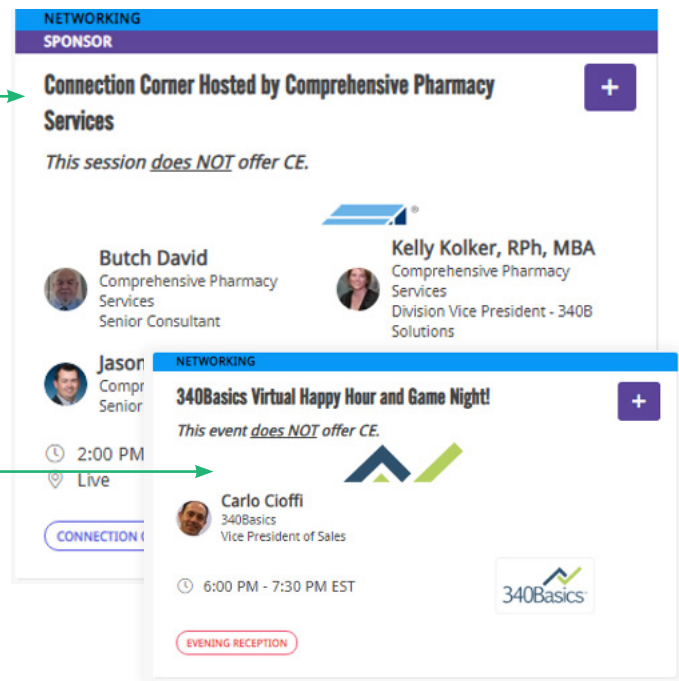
NETWORKING
SPONSOR

Connection Corner Hosted by Comprehensive Pharmacy Services

+

This session does NOT offer CE.

®

Butch David
Comprehensive Pharmacy Services
Senior Consultant

Kelly Kolker, RPh, MBA
Comprehensive Pharmacy Services
Division Vice President - 340B Solutions

Jason
Compr
Senior

2:00 PM
Live

CONNECTION C

NETWORKING

340Basics Virtual Happy Hour and Game Night!

+

This event does NOT offer CE.

Carlo Cioffi
340Basics
Vice President of Sales

6:00 PM - 7:30 PM EST

340Basics

EVENING RECEPTION